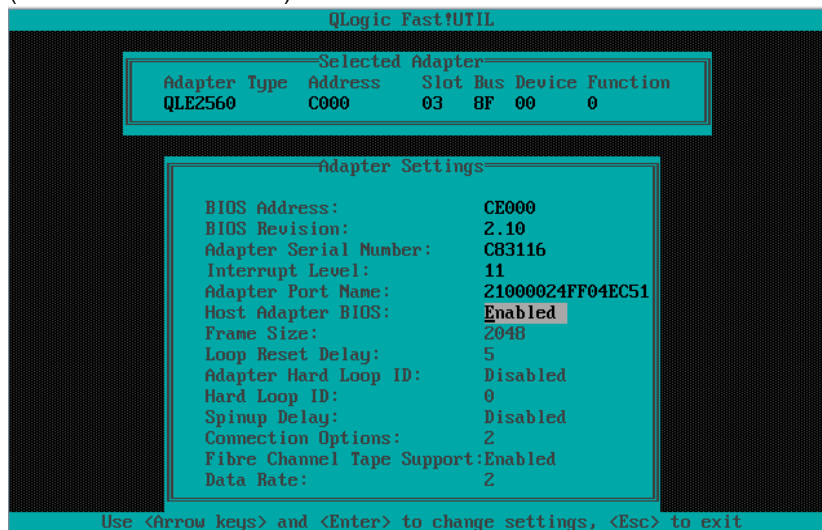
QLogic Fast!UTIL

Selected Adapter

| Adapter Type | Address | Slot | Bus | Device | Function |
|---|---|---|---|---|---|
| QLE2560 | C000 | 03 | 8F | 00 | 0 |

Adapter Settings

BIOS Address: CE000
BIOS Revision: 2.10
Adapter Serial Number: C83116
Interrupt Level: 11
Adapter Port Name: 21000024FF04EC51
Host Adapter BIOS: Enabled
Frame Size: 2048
Loop Reset Delay: 5
Adapter Hard Loop ID: Disabled
Hard Loop ID: 0
Spinup Delay: Disabled
Connection Options: 2
Fibre Channel Tape Support:Enabled
Data Rate: 2

Use <Arrow keys> and <Enter> to change settings, <Esc> to exit